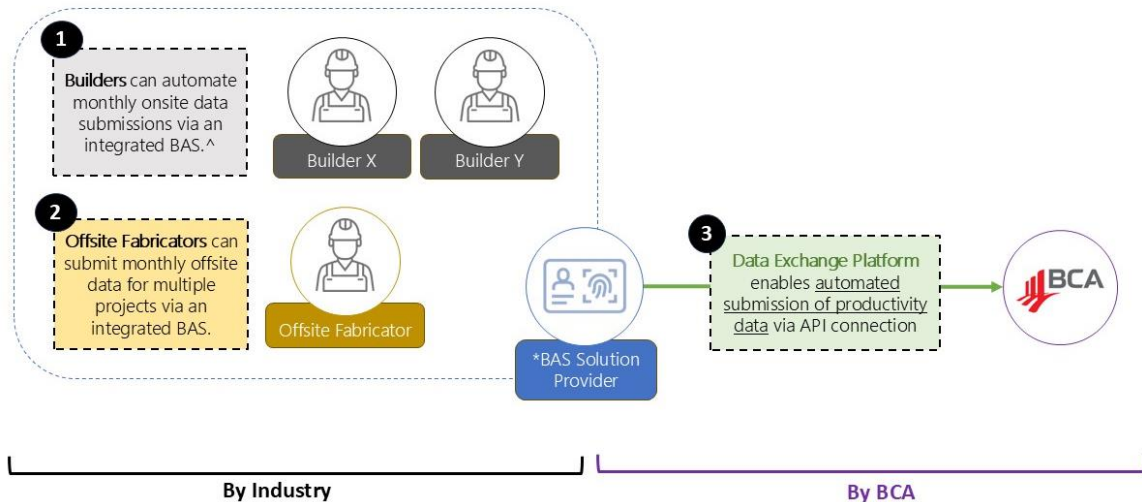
1

Builders can automate monthly onsite data submissions via an integrated BAS.^

Builder X

Builder Y

2

Offsite Fabricators can submit monthly offsite data for multiple projects via an integrated BAS.

Offsite Fabricator

*BAS Solution Provider

3

Data Exchange Platform enables automated submission of productivity data via API connection

BCA

By Industry

By BCA